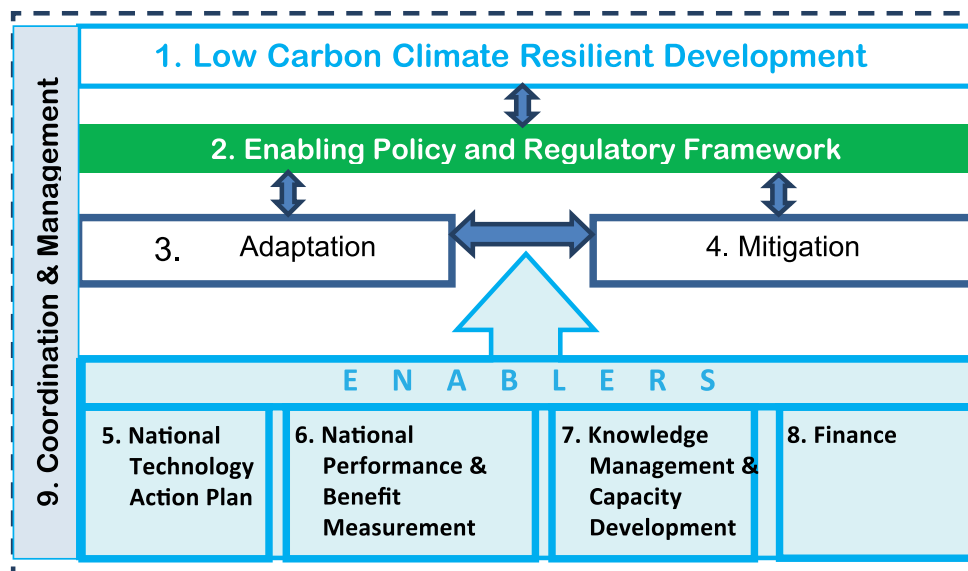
9. Coordination & Management

1. Low Carbon Climate Resilient Development

2. Enabling Policy and Regulatory Framework

3. Adaptation

4. Mitigation

E N A B L E R S

5. National Technology Action Plan

6. National Performance & Benefit Measurement

7. Knowledge Management & Capacity Development

8. Finance